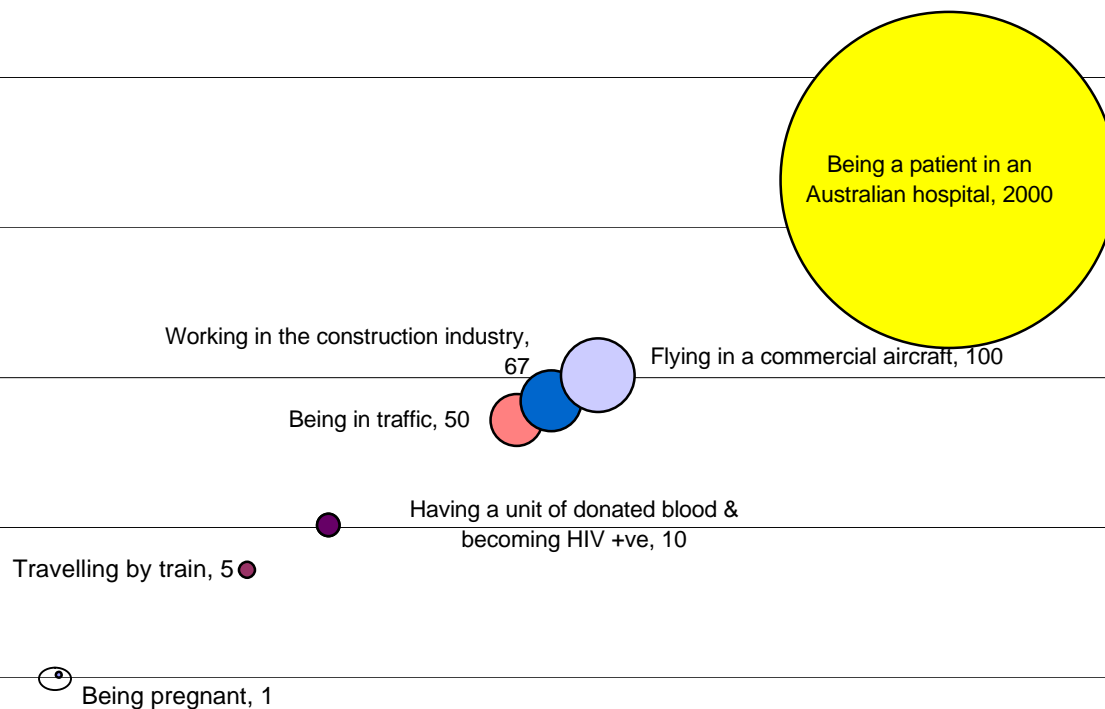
Being a patient in an Australian hospital, 2000

Working in the construction industry, 67

Flying in a commercial aircraft, 100

Being in traffic, 50

Having a unit of donated blood & becoming HIV +ve, 10

Travelling by train, 5

Being pregnant, 1